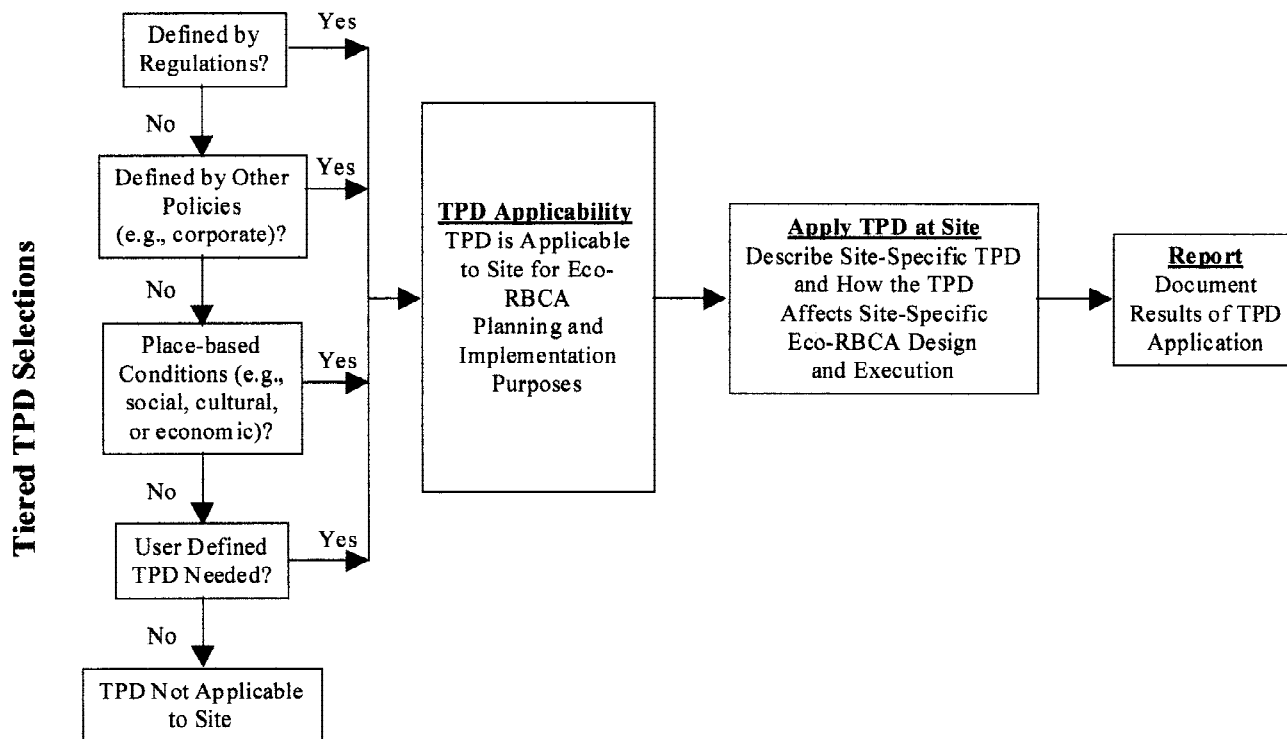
Tiered TPD Selections

Defined by Regulations?

Yes

No

Defined by Other Policies (e.g., corporate)?

Yes

No

Place-based Conditions (e.g., social, cultural, or economic)?

Yes

No

User Defined TPD Needed?

Yes

No

TPD Not Applicable to Site

TPD Applicability
TPD is Applicable to Site for Eco-RBCA Planning and Implementation Purposes

Apply TPD at Site
Describe Site-Specific TPD and How the TPD Affects Site-Specific Eco-RBCA Design and Execution

Report
Document Results of TPD Application